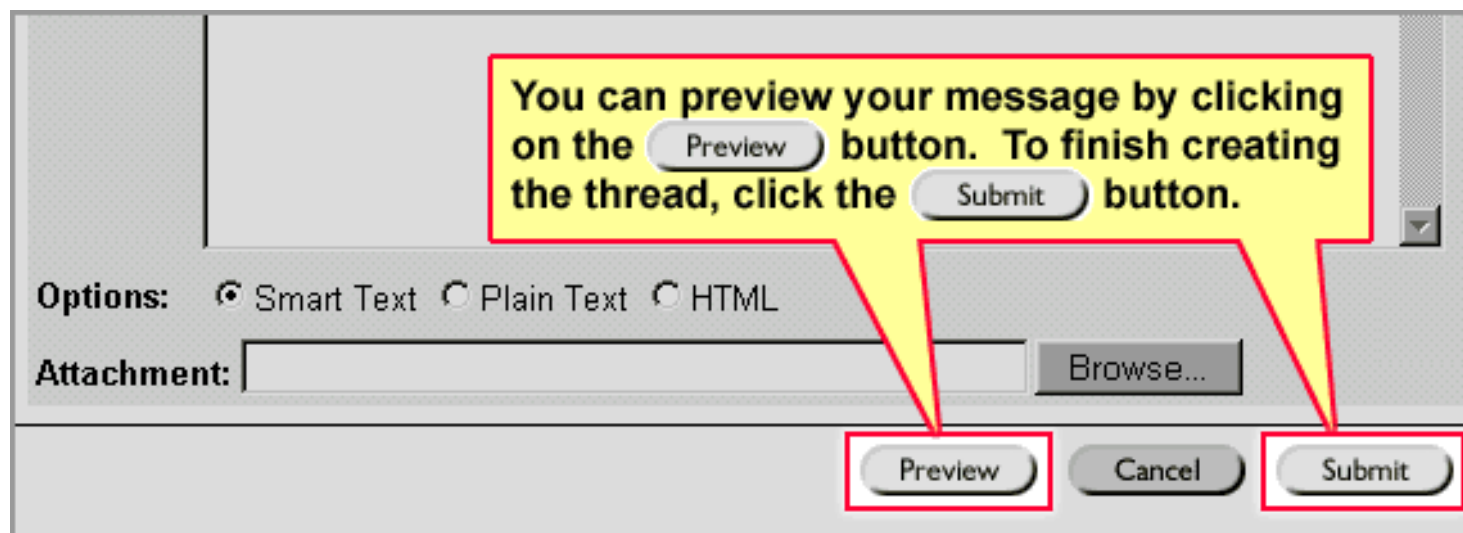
You can preview your message by clicking on the Preview button. To finish creating the thread, click the Submit button.

Options: Smart Text Plain Text HTML

Attachment: Browse...

Preview Cancel Submit